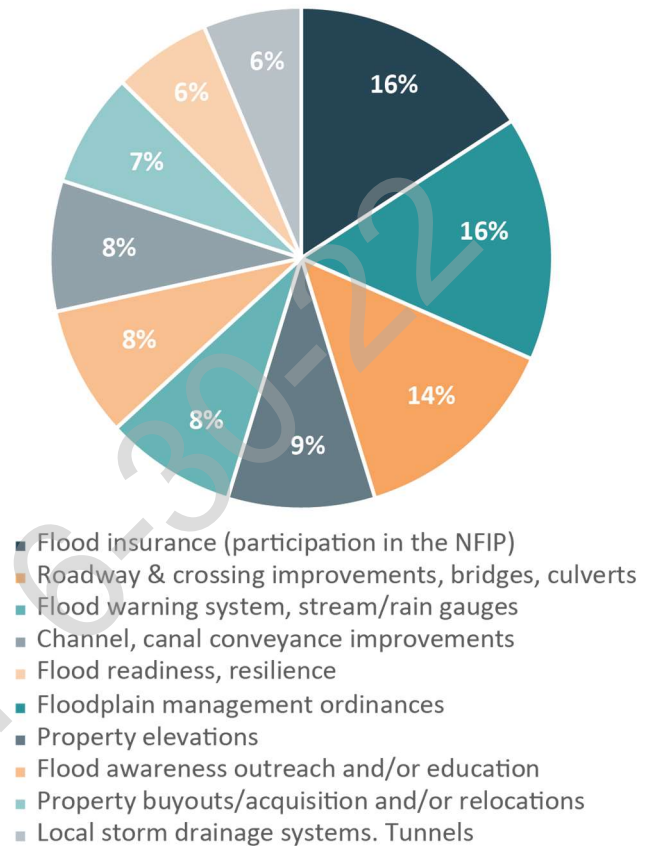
16%
16%
14%
9%
8%
8%
8%
7%
6%
6%

6-30-22

Flood insurance (participation in the NFIP)
Roadway & crossing improvements, bridges, culverts
Flood warning system, stream/rain gauges
Channel, canal conveyance improvements
Flood readiness, resilience
Floodplain management ordinances
Property elevations
Flood awareness outreach and/or education
Property buyouts/acquisition and/or relocations
Local storm drainage systems. Tunnels